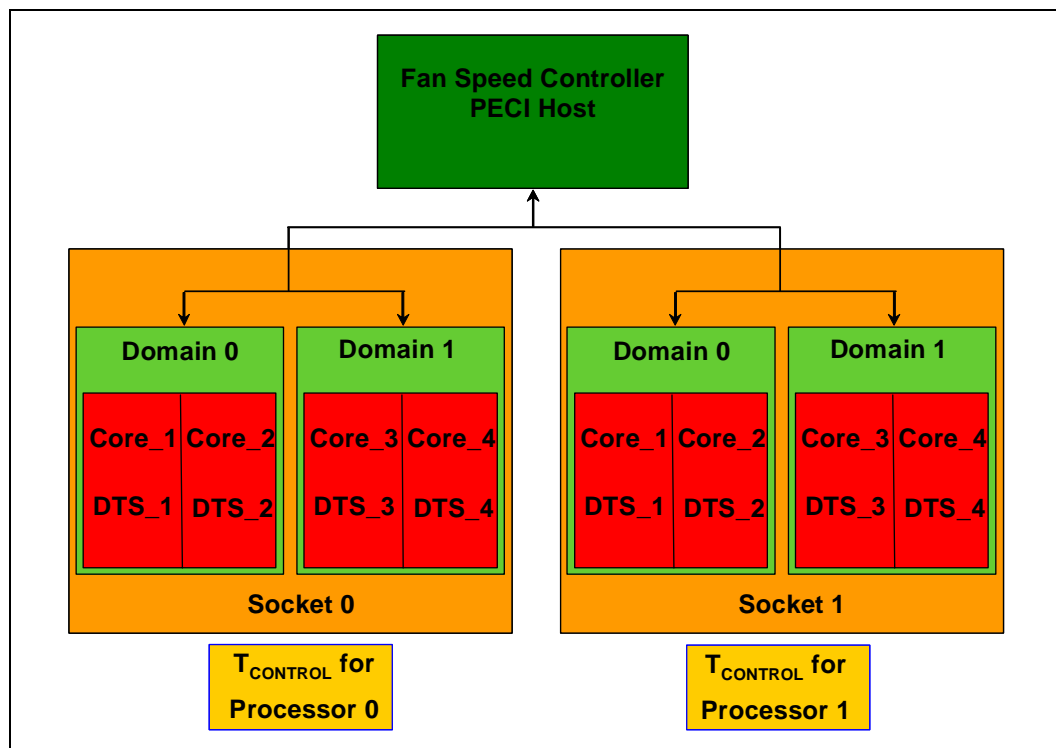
Fan Speed Controller
PECI Host

Domain 0

Core_1 Core_2

DTS_1 DTS_2

Domain 1

Core_3 Core_4

DTS_3 DTS_4

Socket 0

Domain 0

Core_1 Core_2

DTS_1 DTS_2

Domain 1

Core_3 Core_4

DTS_3 DTS_4

Socket 1

$T_{CONTROL}$ for Processor 0

$T_{CONTROL}$ for Processor 1